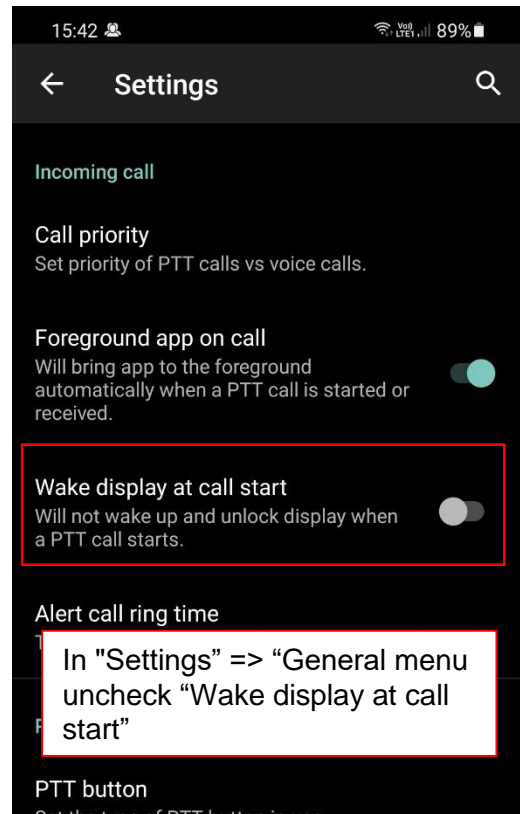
15:42 Vo) LTE1 89%

Settings

Incoming call

Call priority
Set priority of PTT calls vs voice calls.

Foreground app on call
Will bring app to the foreground automatically when a PTT call is started or received.

Wake display at call start
Will not wake up and unlock display when a PTT call starts.

Alert call ring time
T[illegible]

In "Settings” => “General menu uncheck “Wake display at call start”

P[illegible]

PTT button
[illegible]